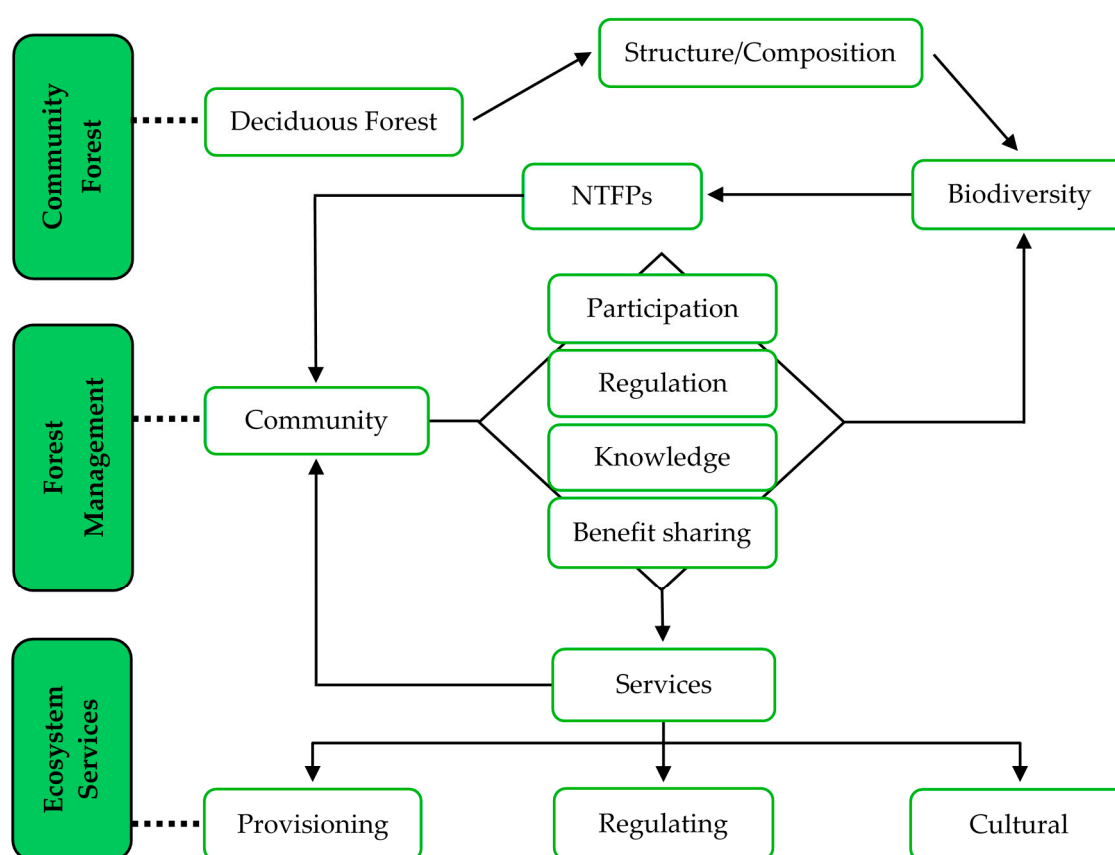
Community Forest

Deciduous Forest

Structure/Composition

Biodiversity

NTFPs

Forest Management

Community

Participation

Regulation

Knowledge

Benefit sharing

Services

Ecosystem Services

Provisioning

Regulating

Cultural